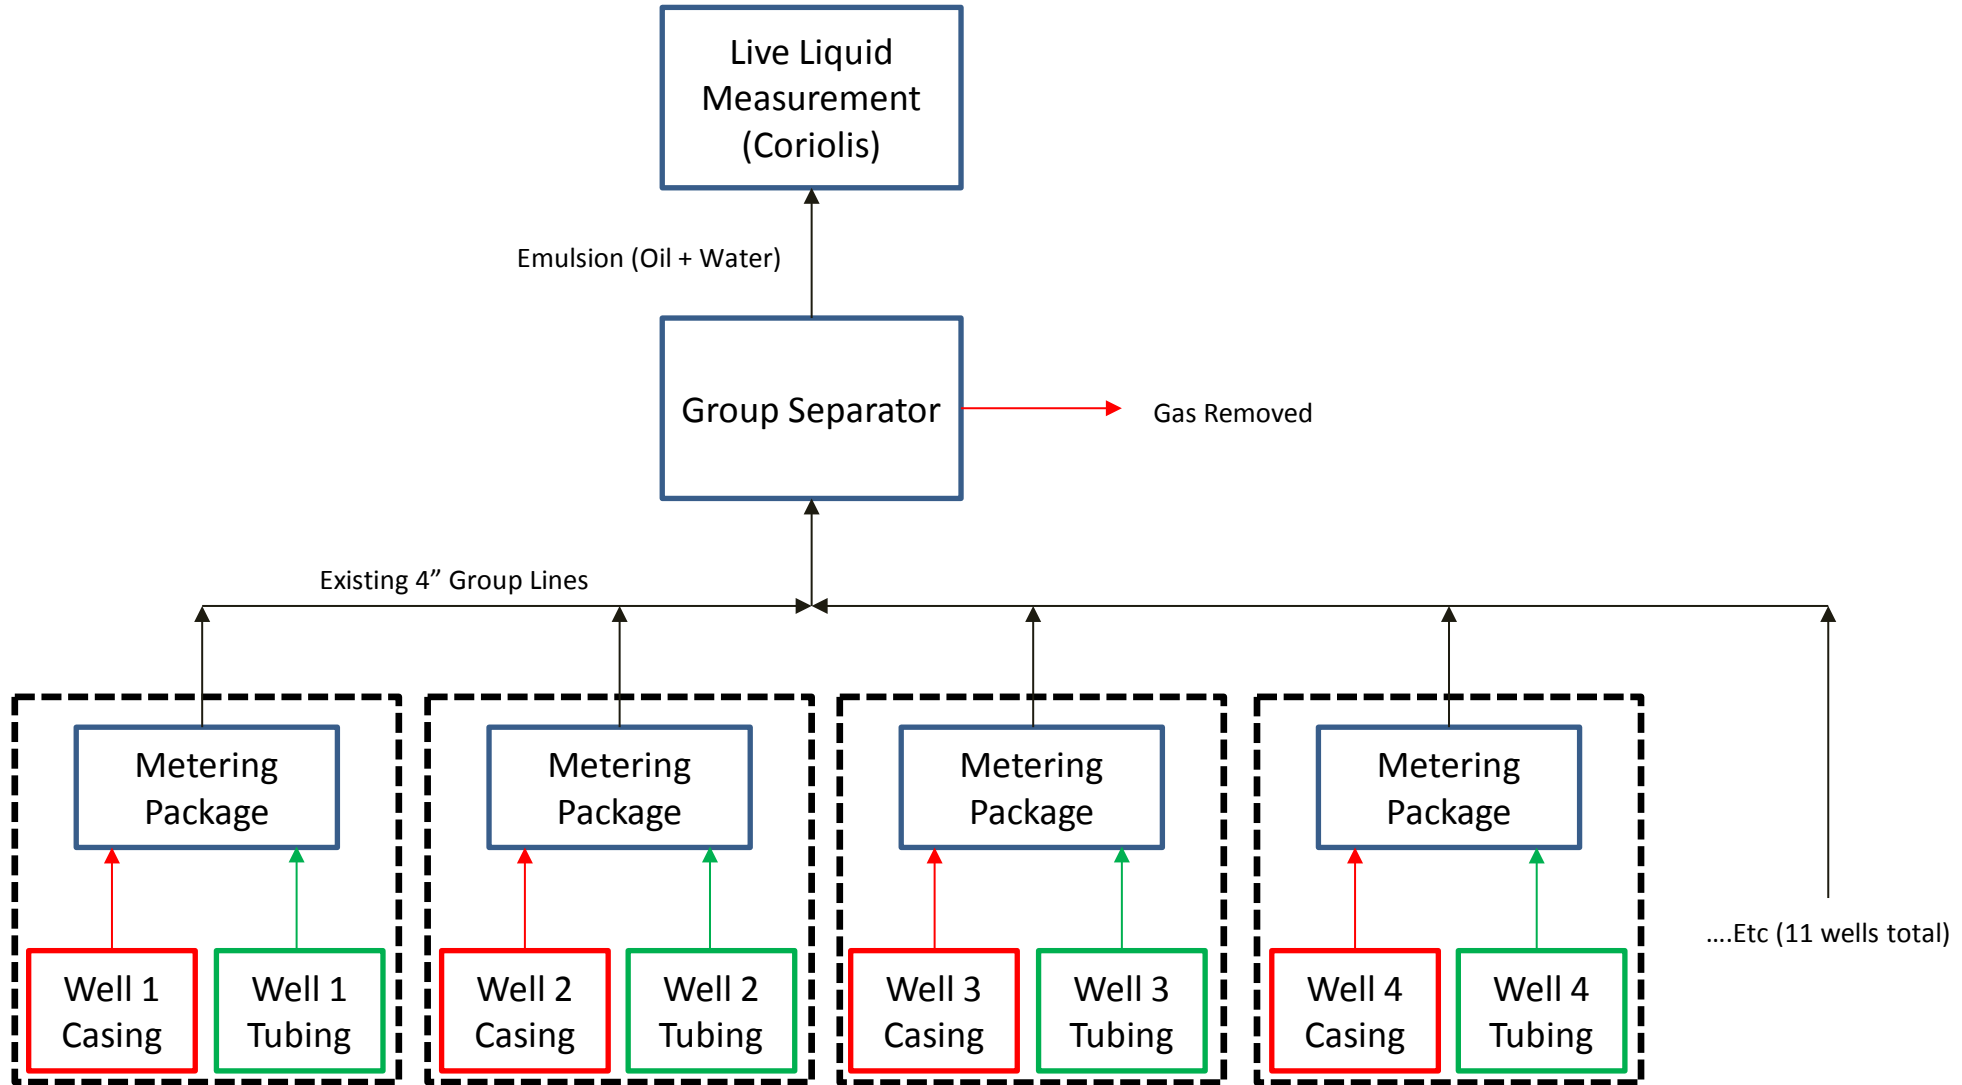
Live Liquid Measurement (Coriolis)

Emulsion (Oil + Water)

Group Separator

Gas Removed

Existing 4” Group Lines

Metering Package

Well 1 Casing

Well 1 Tubing

Metering Package

Well 2 Casing

Well 2 Tubing

Metering Package

Well 3 Casing

Well 3 Tubing

Metering Package

Well 4 Casing

Well 4 Tubing

....Etc (11 wells total)